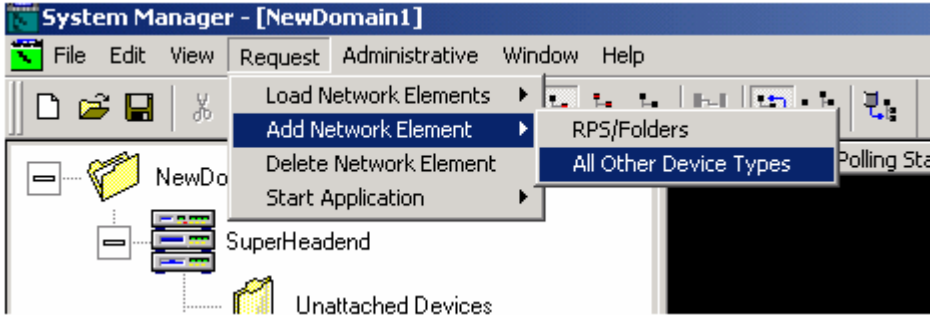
System Manager - [NewDomain1]

File Edit View Request Administrative Window Help

Load Network Elements
Add Network Element
Delete Network Element
Start Application

RPS/Folders
All Other Device Types

NewDo
SuperHeadend
Unattached Devices

Polling Sta